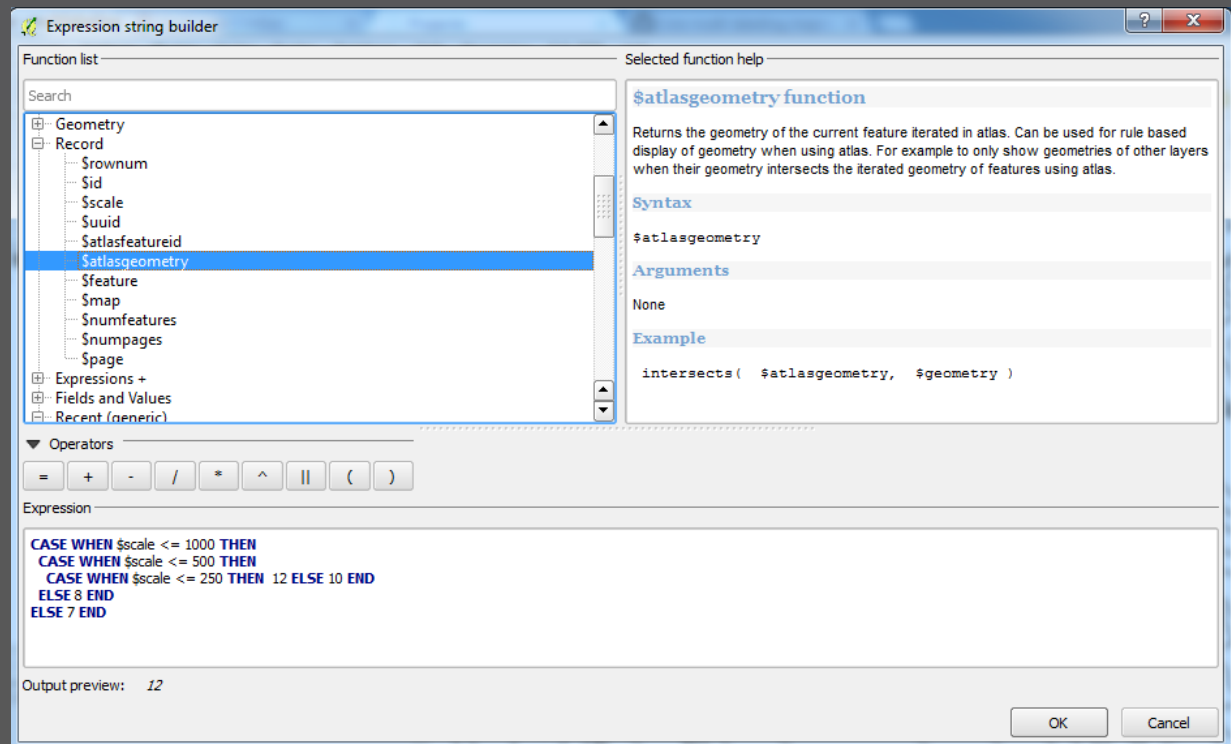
Expression string builder

?

Function list

Search

Geometry
Record
$rownum
$id
$scale
$uuid
$atlasfeatureid
$atlasgeometry
$feature
$map
$numfeatures
$numpages
$page
Expressions +
Fields and Values
Recent (generic)

Selected function help

$atlasgeometry function

Returns the geometry of the current feature iterated in atlas. Can be used for rule based display of geometry when using atlas. For example to only show geometries of other layers when their geometry intersects the iterated geometry of features using atlas.

Syntax

$atlasgeometry

Arguments

None

Example

intersects( $atlasgeometry, $geometry )

Operators

= + - / * ^ || ( )

Expression

CASE WHEN $scale <= 1000 THEN
CASE WHEN $scale <= 500 THEN
CASE WHEN $scale <= 250 THEN 12 ELSE 10 END
ELSE 8 END
ELSE 7 END

Output preview: 12

OK Cancel